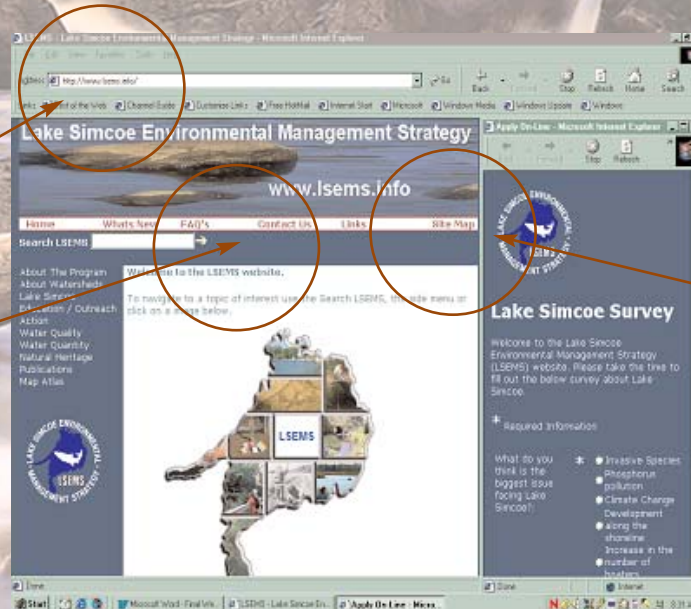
LSEMS - Lake Simcoe Environmental Management Strategy - Microsoft Internet Explorer

File Edit View Favorites Tools Help

Address http://www.lsems.info/

Back Forward Stop Refresh Home Search

Links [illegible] of the Web Channel Guide Customize Links Free HotMail Internet Start Microsoft Windows Media Windows Update Windows

Lake Simcoe Environmental Management Strategy

www.lsems.info

Home Whats New FAQ's Contact Us Links Site Map

Search LSEMS

About The Program
About Watershed
Lake Simcoe
Education / Outreach
Action
Water Quality
Water Quantity
Natural Heritage
Publications
Map Atlas

LAKE SIMCOE ENVIRONMENTAL MANAGEMENT STRATEGY LSEMS

Welcome to the LSEMS website.

To navigate to a topic of interest use the Search LSEMS, the side menu or click on a image below.

LSEMS

Apply On-Line - Microsoft Internet Explorer

Back Forward Stop Refresh

LAKE SIMCOE ENVIRONMENTAL MANAGEMENT STRATEGY

Lake Simcoe Survey

Welcome to the Lake Simcoe Environmental Management Strategy (LSEMS) website. Please take the time to fill out the below survey about Lake Simcoe.

* Required Information

What do you think is the biggest issue facing Lake Simcoe?

*
Invasive Species
Phosphorus pollution
Climate Change
Development along the shoreline
Increase in the number of boaters

Done

Done Internet

Start Microsoft Word - Final We... LSEMS - Lake Simcoe En... Apply On-Line - Micro...